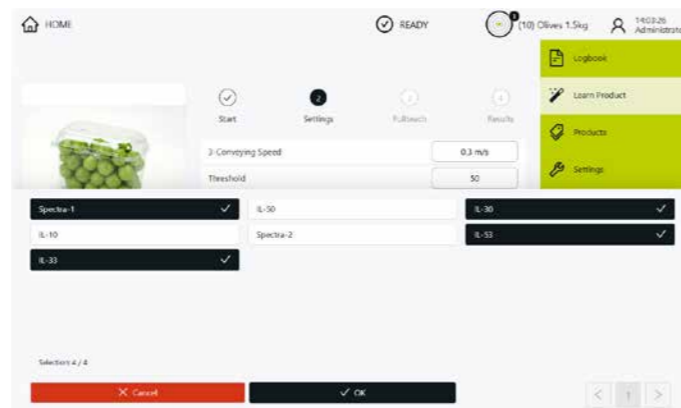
HOME

READY

(10) Olives 1.5kg

14:03:26
Administrato

Logbook

Learn Product

Products

Settings

Start

Settings

Fullteach

Results

3-Conveying Speed | 0.3 m/s

Threshold | 50

Spectra-1

IL-50

IL-30

IL-10

Spectra-2

IL-53

IL-33

Selection: 4 / 4

Cancel

OK

1